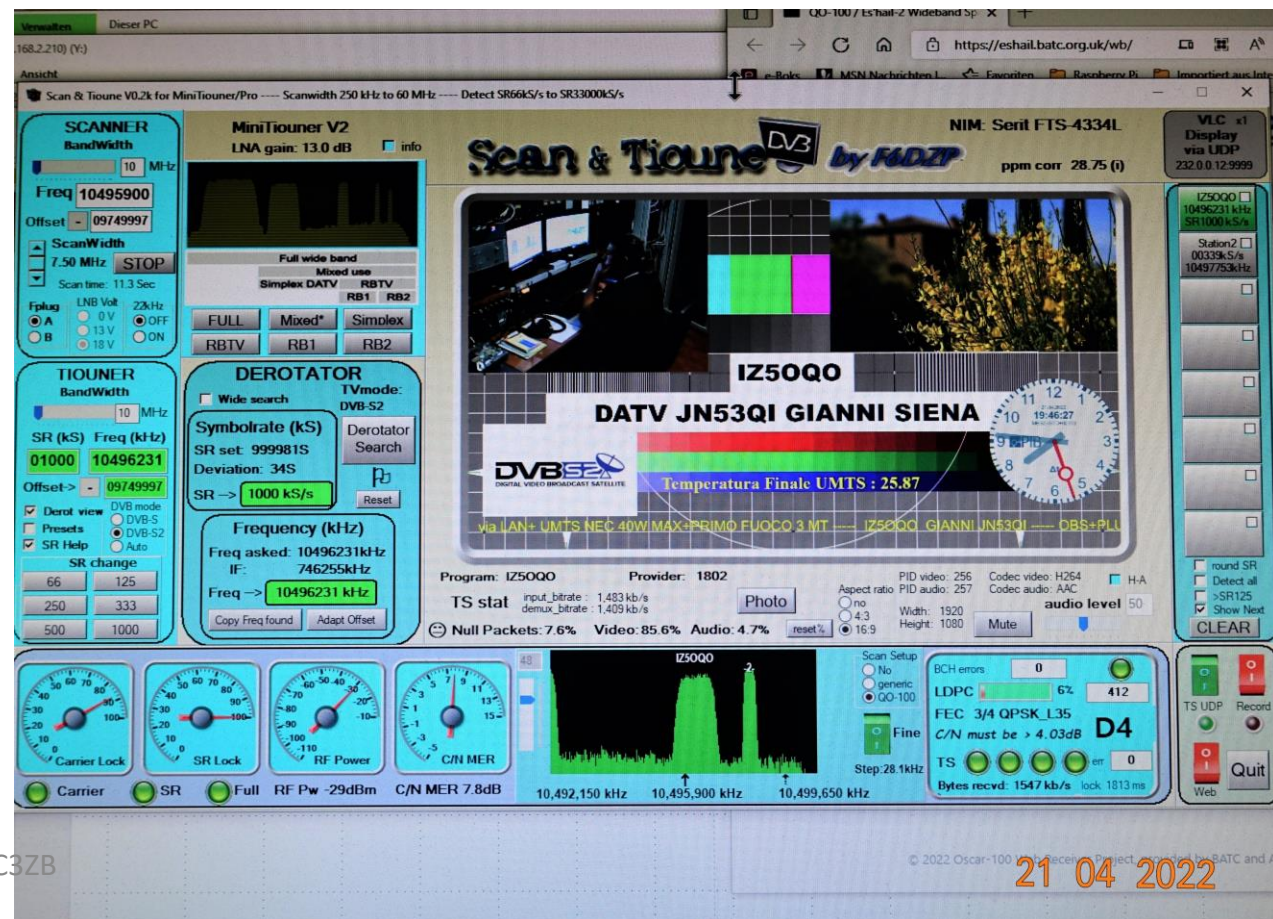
Verwalten Dieser PC
.168.2.210) (Y:)
Ansicht

QO-100 / Es'hail-2 Wideband Sp X +
https://eshail.batc.org.uk/wb/
e-Boks MSN Nachrichten I... Favoriten Raspberry Pi Importiert aus Int

Scan & Tioune V0.2k for MiniTiouner/Pro ---- Scanwidth 250 kHz to 60 MHz ---- Detect SR66kS/s to SR33000kS/s

SCANNER
BandWidth
10 MHz
Freq 10495900
Offset - 09749997
ScanWidth
7.50 MHz STOP
Scan time: 11.3 Sec
Fplug LNB Volt 22kHz
A 0 V OFF
B 13 V ON
18 V

MiniTiouner V2
LNA gain: 13.0 dB info
Full wide band
Mixed use
Simplex DATV RBTV
RB1 RB2
FULL Mixed* Simplex
RBTV RB1 RB2

Scan & Tioune DVB by F6DZP
NIM: Serit FTS-4334L
ppm corr 28.75 (i)

VLC x1
Display
via UDP
232.0.0.12:9999

IZ5OQO
10496231 kHz
SR1000 kS/s
Station2
00339kS/s
10497753kHz

TIOUNER
BandWidth
10 MHz
SR (kS) Freq (kHz)
01000 10496231
Offset-> - 09749997
Derot view DVB mode
Presets DVB-S
SR Help DVB-S2
Auto
SR change
66 125
250 333
500 1000

DEROTATOR
Wide search
TVmode:
DVB-S2
Symbolrate (kS)
SR set: 999981S
Deviation: 34S
SR -> 1000 kS/s
Derotator Search
Reset
Frequency (kHz)
Freq asked: 10496231kHz
IF: 746255kHz
Freq -> 10496231 kHz
Copy Freq found Adapt Offset

IZ5OQO
DATV JN53QI GIANNI SIENA
12 1 2 3 4 5 6 7 8 9 10 11
19:46:27
PID
DVB S2 DIGITAL VIDEO BROADCAST SATELLITE
Temperatura Finale UMTS : 25.87
via LAN+ UMTS NEC 40W MAX+PRIMO FUOCO 3 MT ----- IZ5OQO GIANNI JN53QI ----- OBS+PLU

Program: IZ5OQO Provider: 1802
TS stat input_bitrate : 1,483 kb/s
demux_bitrate : 1,409 kb/s
Photo
Aspect ratio no 4:3 16:9
PID video: 256 Codec video: H264
PID audio: 257 Codec audio: AAC
H-A
Width: 1920
Height: 1080
audio level 50
Mute
Null Packets: 7.6% Video: 85.6% Audio: 4.7% reset%

round SR
Detect all
>SR125
Show Next
CLEAR

Carrier Lock SR Lock RF Power C/N MER
Carrier SR Full RF Pw -29dBm C/N MER 7.8dB

48
IZ5OQO
-2-
10,492,150 kHz 10,495,900 kHz 10,499,650 kHz
Scan Setup
No
generic
QO-100
Fine
Step:28.1kHz

BCH errors 0
LDPC 6% 412
FEC 3/4 QPSK_L35 D4
C/N must be > 4.03dB
TS err 0
Bytes recvd: 1547 kb/s lock 1813 ms

TS UDP Record
Web Quit

C3ZB
© 2022 Oscar-100 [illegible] Project, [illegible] by BATC and A
21 04 2022